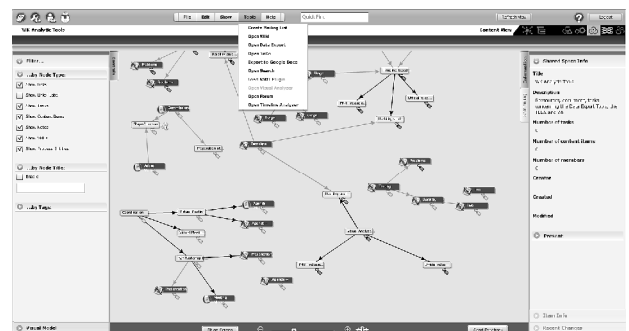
File Edit Show Tools Help Quick Find Refresh Logout

Talk Analytic Tools Context View

Create Mailing List
Open Wiki
Open Data Export
Open Table
Export to Google Docs
Open Search
Open Wiki Pages
Open Visual Analysis
Open Report
Open Timeline Analyzer

Filter

Filter Node Type
Show Info
Show Wiki
Show Issue
Show Option
Show Action
Show Note
Show Discussion

Filter Node Title
Node

Filter Tags

Shared Space Info

Title

Description

Number of tasks

Number of content items

Number of members

Creator

Created

Modified

Browser

Visual Model

Space Info

Recent Changes